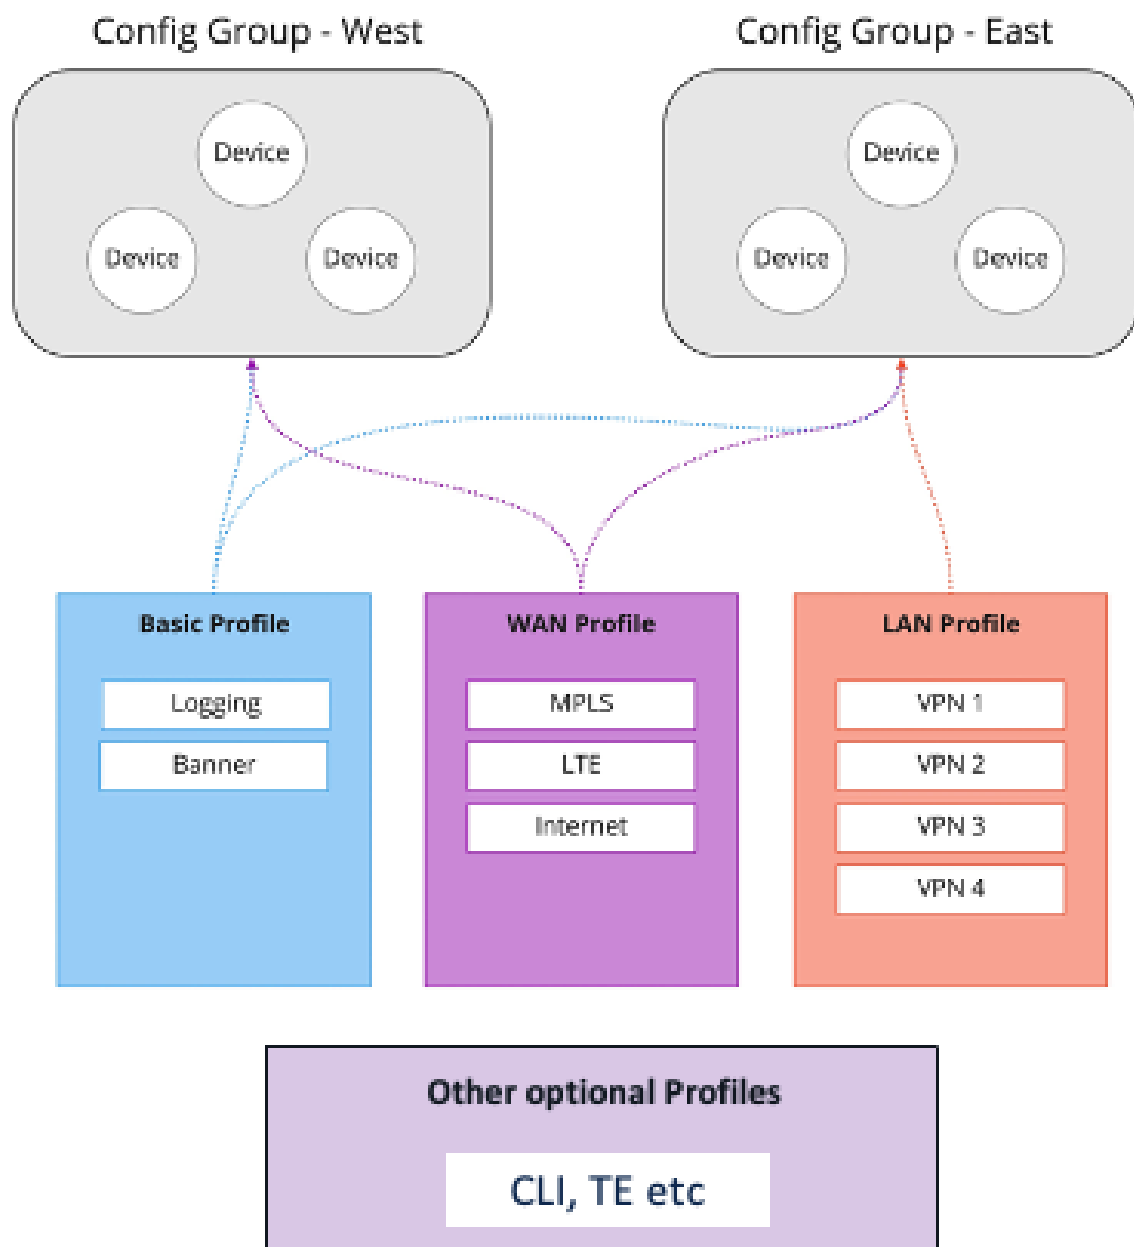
Config Group - West

Device

Device

Device

Config Group - East

Device

Device

Device

Basic Profile

Logging

Banner

WAN Profile

MPLS

LTE

Internet

LAN Profile

VPN 1

VPN 2

VPN 3

VPN 4

Other optional Profiles

CLI, TE etc